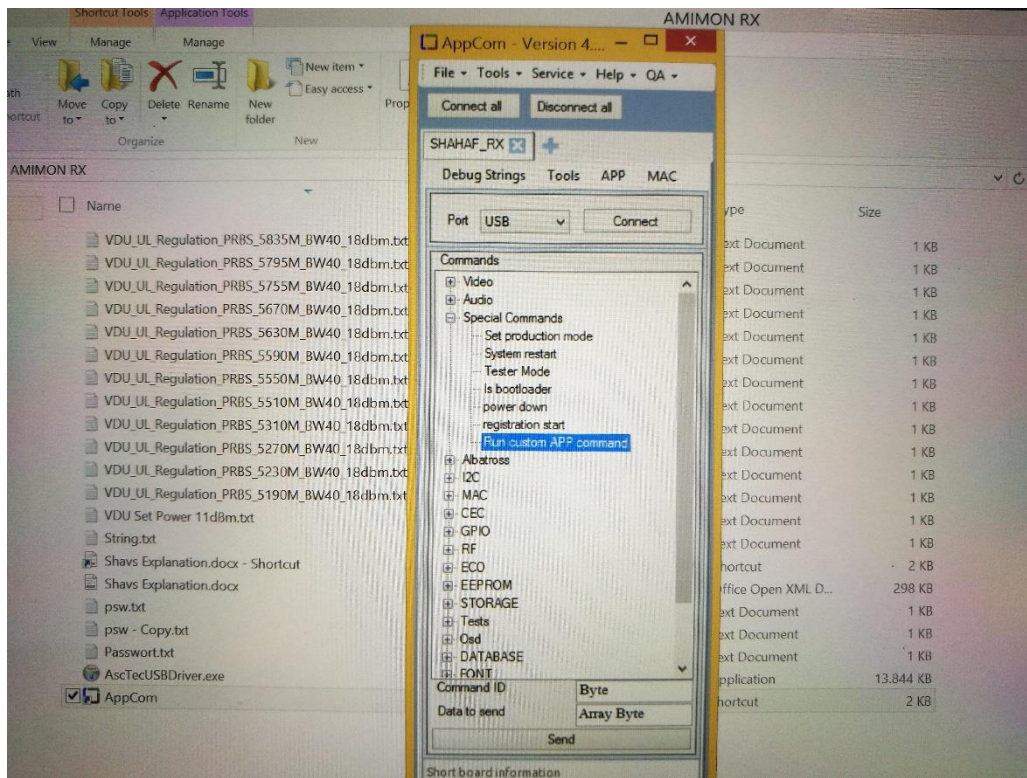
Shortcut Tools Application Tools
AMIMON RX
View Manage Manage
ath
ortcut
Move to
Copy to
Delete Rename
New folder
New item
Easy access
Prop
Organize
New
AMIMON RX
Name
VDU_UL_Regulation_PRBS_5835M_BW40_18dbm.txt
VDU_UL_Regulation_PRBS_5795M_BW40_18dbm.txt
VDU_UL_Regulation_PRBS_5755M_BW40_18dbm.txt
VDU_UL_Regulation_PRBS_5670M_BW40_18dbm.txt
VDU_UL_Regulation_PRBS_5630M_BW40_18dbm.txt
VDU_UL_Regulation_PRBS_5590M_BW40_18dbm.txt
VDU_UL_Regulation_PRBS_5550M_BW40_18dbm.txt
VDU_UL_Regulation_PRBS_5510M_BW40_18dbm.txt
VDU_UL_Regulation_PRBS_5310M_BW40_18dbm.txt
VDU_UL_Regulation_PRBS_5270M_BW40_18dbm.txt
VDU_UL_Regulation_PRBS_5230M_BW40_18dbm.txt
VDU_UL_Regulation_PRBS_5190M_BW40_18dbm.txt
VDU Set Power 11dBm.txt
String.txt
Shavs Explanation.docx - Shortcut
Shavs Explanation.docx
psw.txt
psw - Copy.txt
Passwort.txt
AscTecUSBDriver.exe
AppCom

AppCom - Version 4....
File Tools Service Help QA
Connect all Disconnect all
SHAHAF_RX
Debug Strings Tools APP MAC
Port USB Connect
Commands
Video
Audio
Special Commands
Set production mode
System restart
Tester Mode
Is bootloader
power down
registration start
Run custom APP command
Albatross
I2C
MAC
CEC
GPIO
RF
ECO
EEPROM
STORAGE
Tests
Osd
DATABASE
FONT
Command ID Byte
Data to send Array Byte
Send
Short board information

ype Size
ext Document 1 KB
ext Document 1 KB
ext Document 1 KB
ext Document 1 KB
ext Document 1 KB
ext Document 1 KB
ext Document 1 KB
ext Document 1 KB
ext Document 1 KB
ext Document 1 KB
ext Document 1 KB
ext Document 1 KB
ext Document 1 KB
ext Document 1 KB
hortcut 2 KB
ffice Open XML D... 298 KB
ext Document 1 KB
ext Document 1 KB
ext Document 1 KB
pplication 13.844 KB
hortcut 2 KB